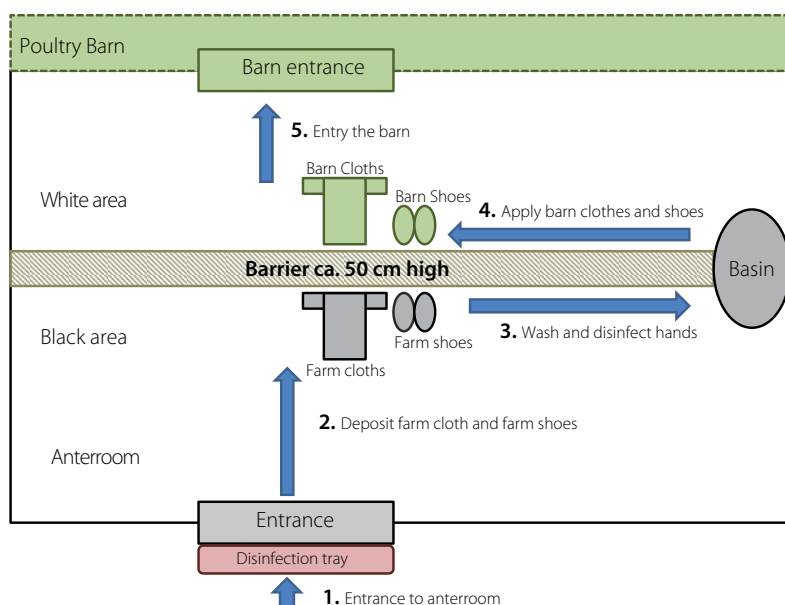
Poultry Barn

Barn entrance

**5.** Entry the barn

Barn Cloths

Barn Shoes

White area

**4.** Apply barn clothes and shoes

**Barrier ca. 50 cm high**

Basin

Black area

Farm shoes

**3.** Wash and disinfect hands

Farm cloths

**2.** Deposit farm cloth and farm shoes

Anterroom

Entrance

Disinfection tray

**1.** Entrance to anterroom